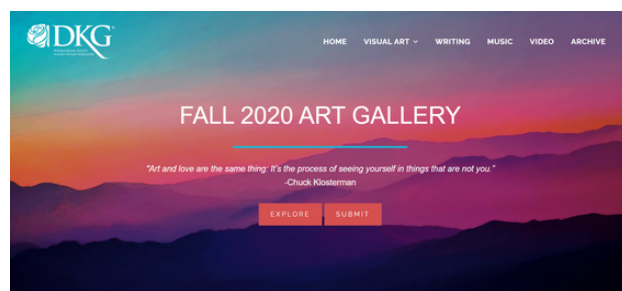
DKG

HOME VISUAL ART WRITING MUSIC VIDEO ARCHIVE

FALL 2020 ART GALLERY

"Art and love are the same thing: It's the process of seeing yourself in things that are not you."
-Chuck Klosterman

EXPLORE SUBMIT